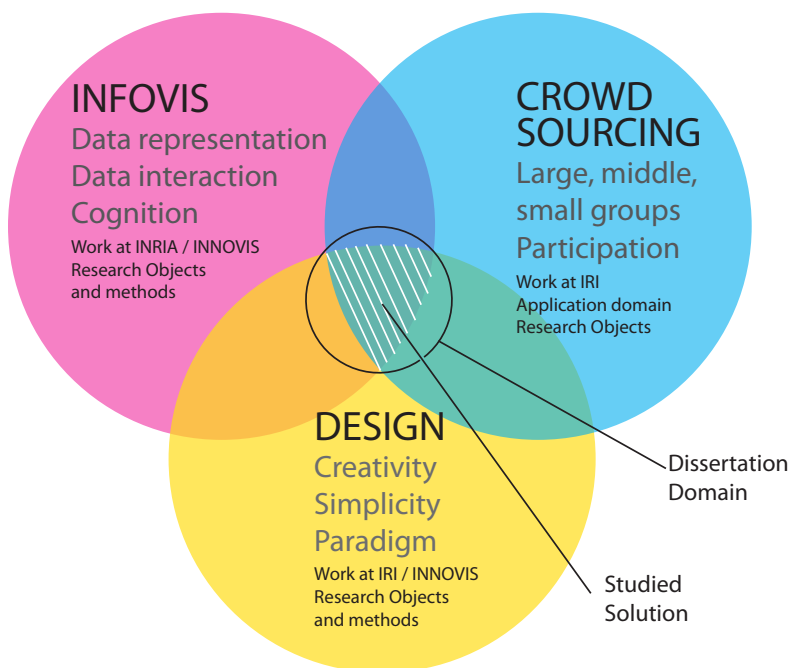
INFOVIS
Data representation
Data interaction
Cognition
Work at INRIA / INNOVIS
Research Objects
and methods

CROWD
SOURCING
Large, middle,
small groups
Participation
Work at IRI
Application domain
Research Objects

DESIGN
Creativity
Simplicity
Paradigm
Work at IRI / INNOVIS
Research Objects
and methods

Dissertation
Domain

Studied
Solution